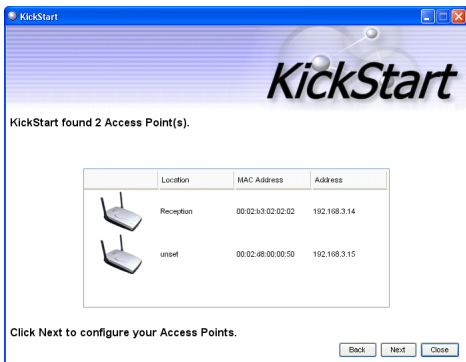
KickStart

KickStart

KickStart found 2 Access Point(s).

|  | Location | MAC Address | Address |
|---|---|---|---|
|  | Reception | 00:02:b3:02:02:02 | 192.168.3.14 |
|  | unset | 00:02:d8:00:00:50 | 192.168.3.15 |

Click Next to configure your Access Points.

Back Next Close